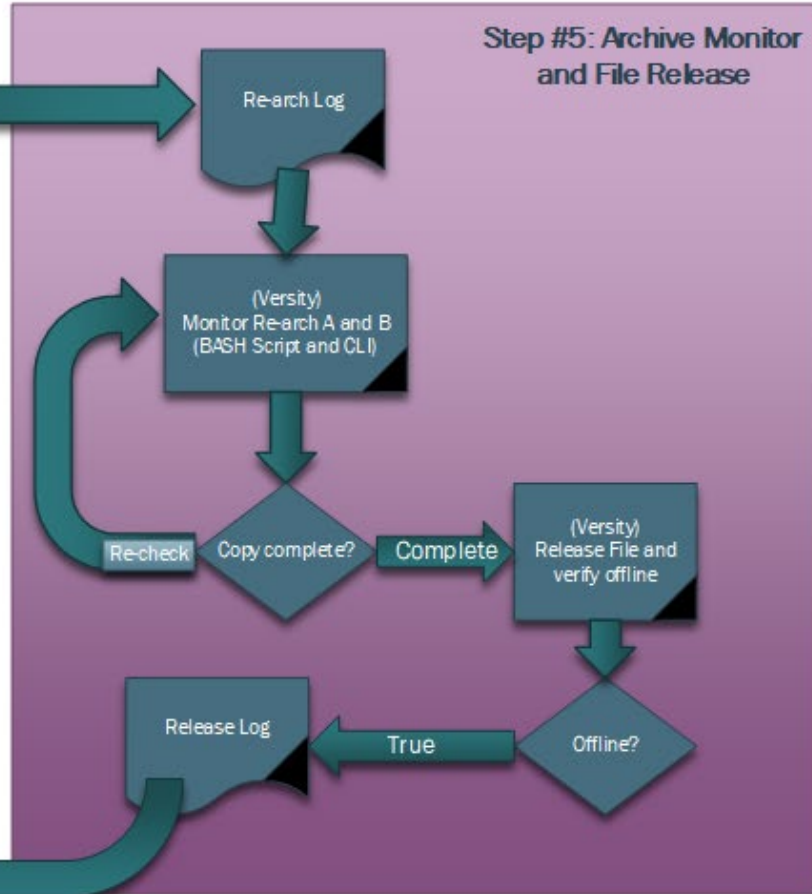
Step #5: Archive Monitor and File Release

Re-arch Log

(Versity)
Monitor Re-arch A and B
(BASH Script and CLI)

Re-check

Copy complete?

Complete

(Versity)
Release File and verify offline

Offline?

True

Release Log